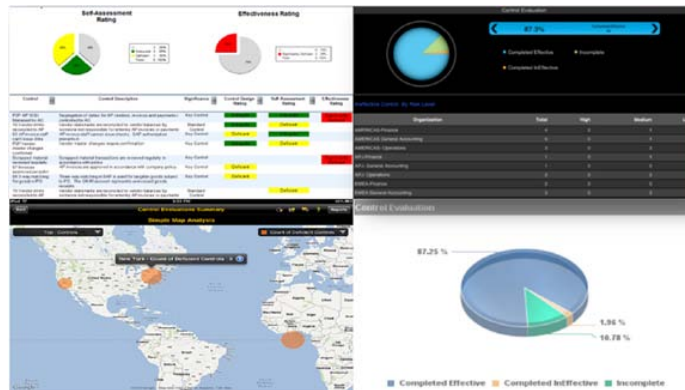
Self-Assessment Rating

Effectiveness Rating

Control

Control Description

Significance

Control Design Rating

Self Assessment Rating

Effectiveness Rating

Key Control

Standard Control

Deficient

Key Control

Deficient

Key Control

Deficient

Standard Control

Deficient

Control Evaluation

87.3%

Completed Effective

Incomplete

Completed Ineffective

Organization

Total

High

Medium

AMERICAS-Finance

AMERICAS-General Accounting

AMERICAS-Operations

APJ-Finance

APJ-General Accounting

APJ-Operations

EMEA-Finance

EMEA-General Accounting

Control Evaluation Summary

Simple Map Analysis

Reports

New York : Count of Deficient Controls

Control Evaluation

87.25 %

1.96 %

10.78 %

Completed Effective

Completed Ineffective

Incomplete